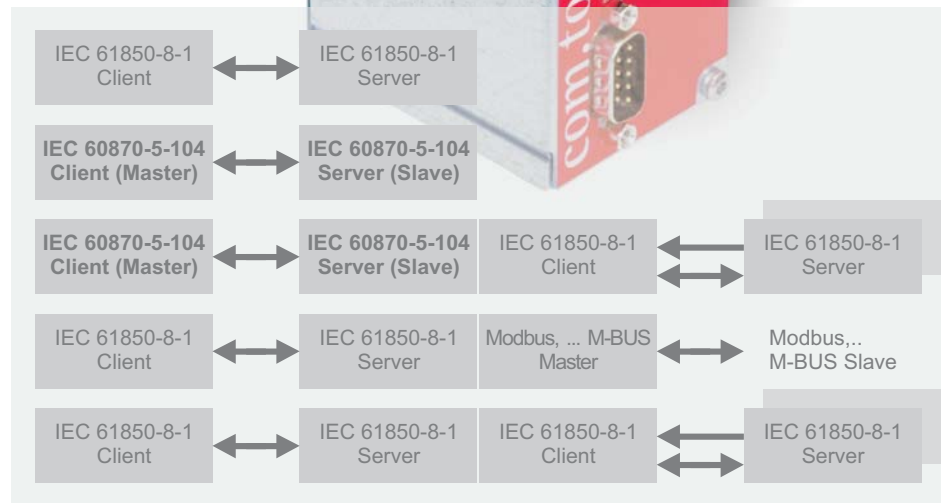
IEC 61850-8-1 Client

IEC 61850-8-1 Server

com.to

IEC 60870-5-104 Client (Master)

IEC 60870-5-104 Server (Slave)

IEC 60870-5-104 Client (Master)

IEC 60870-5-104 Server (Slave)

IEC 61850-8-1 Client

IEC 61850-8-1 Server

IEC 61850-8-1 Client

IEC 61850-8-1 Server

Modbus, ... M-BUS Master

Modbus,.. M-BUS Slave

IEC 61850-8-1 Client

IEC 61850-8-1 Server

IEC 61850-8-1 Client

IEC 61850-8-1 Server